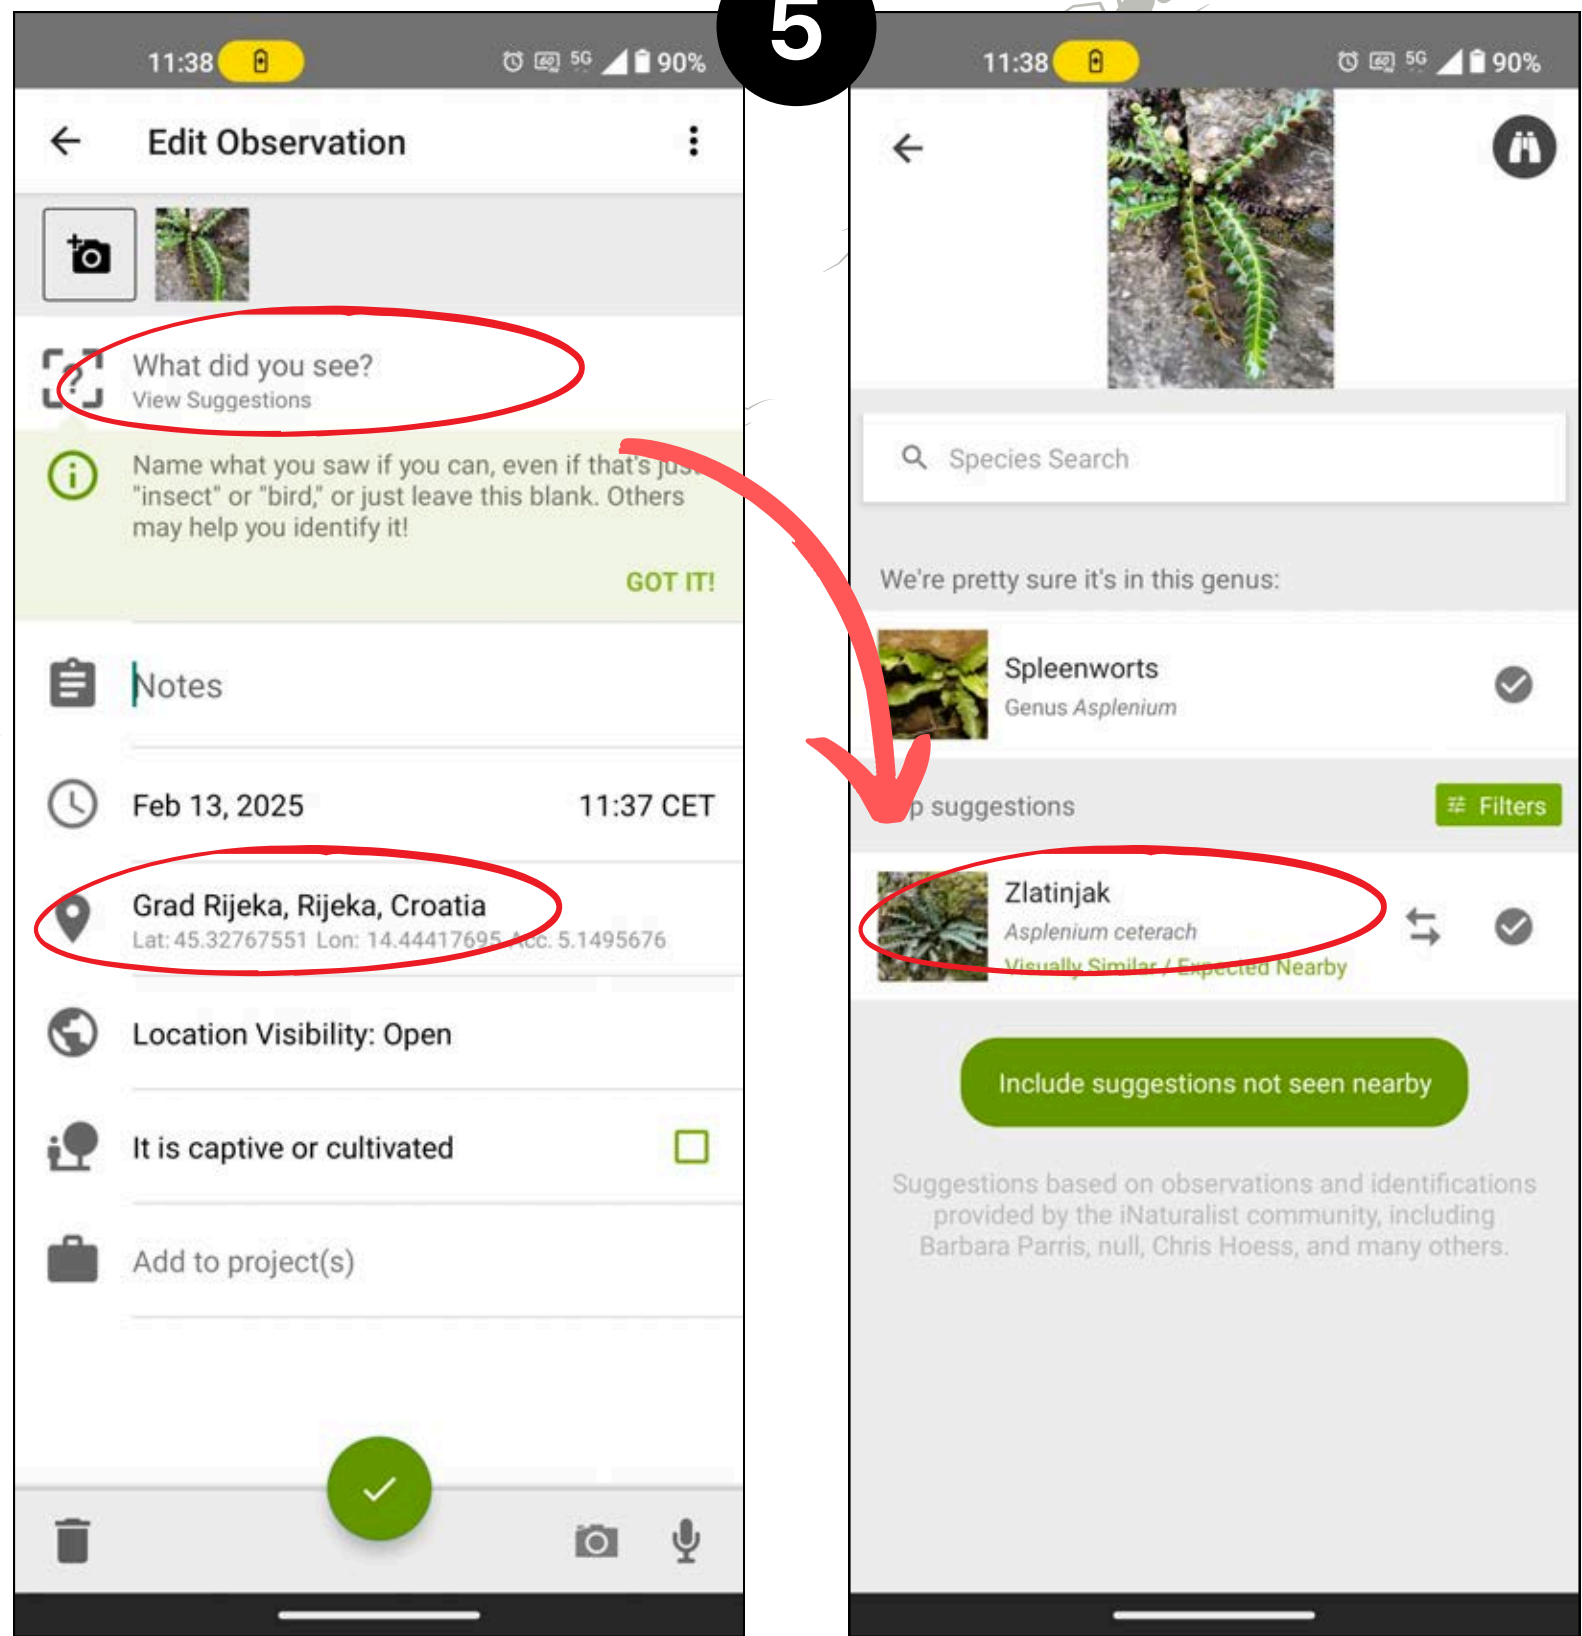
5

11:38 5G 90%

Edit Observation

What did you see?
View Suggestions

Name what you can, even if that's ju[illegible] "insect" or "bird," or just leave this blank. Others may help you identify it!

GOT IT!

Notes

Feb 13, 2025 11:37 CET

Grad Rijeka, Rijeka, Croatia
Lat: 45.32767551 Lon: 14.44417695 Acc. 5.1495676

Location Visibility: Open

It is captive or cultivated

Add to project(s)

11:38 5G 90%

Species Search

We're pretty sure it's in this genus:

Spleenworts
Genus *Asplenium*

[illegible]p suggestions

Filters

Zlatinjak
*Asplenium ceterach*
Visually Similar / Expected Nearby

Include suggestions not seen nearby

Suggestions based on observations and identifications provided by the iNaturalist community, including Barbara Parris, null, Chris Hoess, and many others.